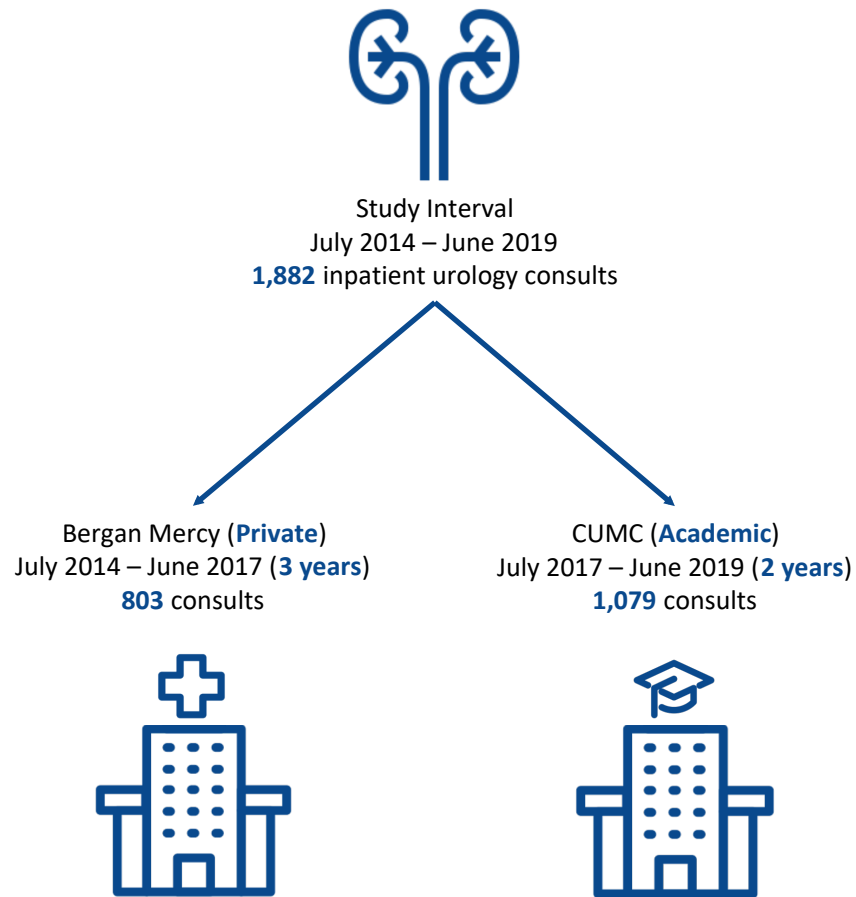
Study Interval
July 2014 – June 2019
1,882 inpatient urology consults

Bergan Mercy (Private)
July 2014 – June 2017 (3 years)
803 consults

CUMC (Academic)
July 2017 – June 2019 (2 years)
1,079 consults